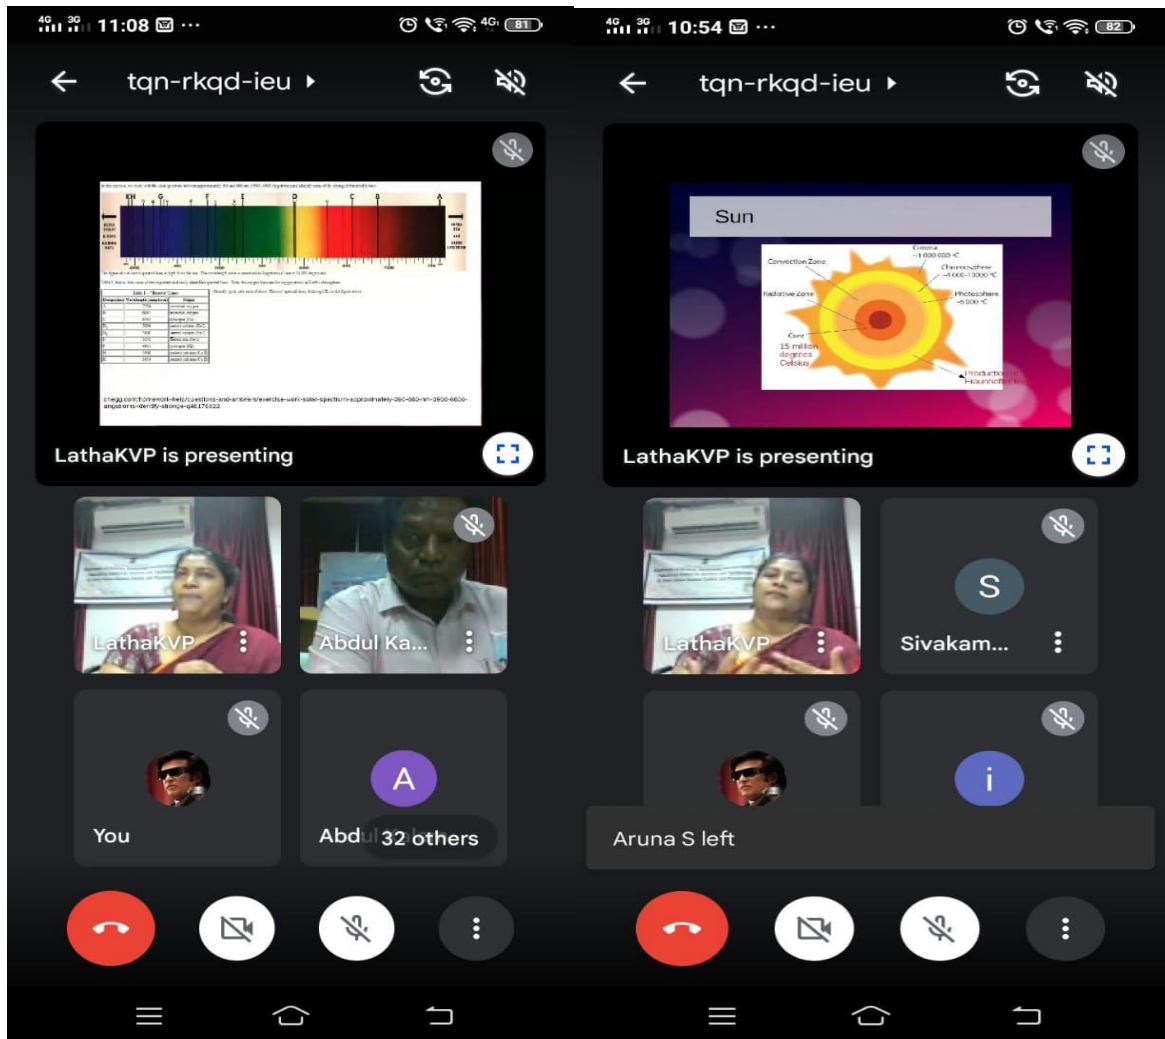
4G 3G 11:08 ···

81

tqn-rkqd-ieu ▸

K H G F E D C B A

chegg.com/homework-help/questions-and-answers/exercise-went-solar-spectrum-approximately-380-680-nm-3800-6800-angstroms-identify-stronge-q48176822

LathaKVP is presenting

LathaKVP

Abdul Ka...

You

A

Abdul

32 others

4G 3G 10:54 ···

82

tqn-rkqd-ieu ▸

Sun

Corona ~1 000 000 °C

Convection Zone

Chromosphere ~6 000-10 000 °C

Radiative Zone

Photosphere ~6 000 °C

Core 15 million degrees Celsius

Production of Fraunhofer lines

LathaKVP is presenting

LathaKVP

S

Sivakam...

i

Aruna S left